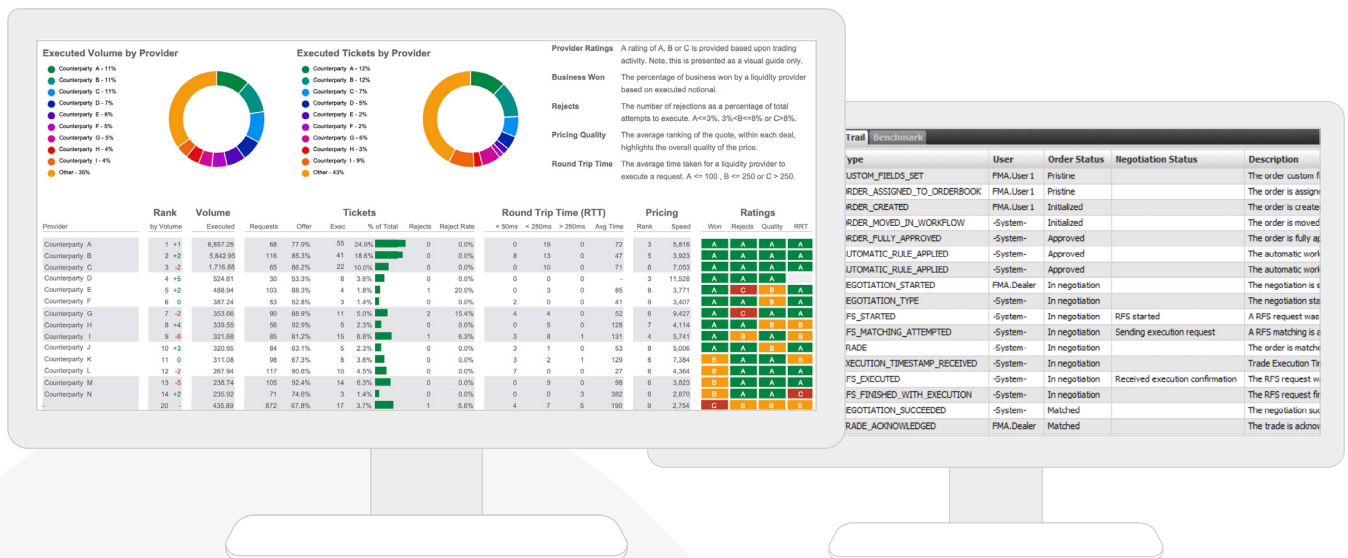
Executed Volume by Provider

Counterparty A - 11%
Counterparty B - 11%
Counterparty C - 11%
Counterparty D - 7%
Counterparty E - 6%
Counterparty F - 5%
Counterparty G - 5%
Counterparty H - 4%
Counterparty I - 4%
Other - 35%

Executed Tickets by Provider

Counterparty A - 12%
Counterparty B - 12%
Counterparty C - 7%
Counterparty D - 5%
Counterparty E - 2%
Counterparty F - 2%
Counterparty G - 6%
Counterparty H - 3%
Counterparty I - 9%
Other - 43%

Provider Ratings A rating of A, B or C is provided based upon trading activity. Note, this is presented as a visual guide only.

Business Won The percentage of business won by a liquidity provider based on executed notional.

Rejects The number of rejections as a percentage of total attempts to execute. A<=3%, 3%<B<=8% or C>8%.

Pricing Quality The average ranking of the quote, within each deal, highlights the overall quality of the price.

Round Trip Time The average time taken for a liquidity provider to execute a request. A <= 100 , B <= 250 or C > 250.

| Provider | Rank by Volume | | Volume Executed | Requests | Offer | Exec | % of Total | Rejects | Reject Rate | < 50ms | < 250ms | > 250ms | Avg Time | Rank | Speed | Won | Rejects | Quality | RRT |
|---|---|---|---|---|---|---|---|---|---|---|---|---|---|---|---|---|---|---|---|
| Counterparty A | 1 | +1 | 6,857.25 | 68 | 77.9% | 55 | 24.9% | 0 | 0.0% | 0 | 19 | 0 | 72 | 3 | 5,816 | A | A | A | A |
| Counterparty B | 2 | +2 | 5,842.95 | 116 | 85.3% | 41 | 18.6% | 0 | 0.0% | 8 | 13 | 0 | 47 | 5 | 3,923 | A | A | A | A |
| Counterparty C | 3 | -2 | 1,716.88 | 65 | 86.2% | 22 | 10.0% | 0 | 0.0% | 0 | 10 | 0 | 71 | 6 | 7,053 | A | A | A | A |
| Counterparty D | 4 | +5 | 524.61 | 30 | 53.3% | 8 | 3.6% | 0 | 0.0% | 0 | 0 | 0 | - | 3 | 11,528 | A | A | A | |
| Counterparty E | 5 | +2 | 488.94 | 103 | 88.3% | 4 | 1.8% | 1 | 20.0% | 0 | 3 | 0 | 85 | 8 | 3,771 | A | C | B | A |
| Counterparty F | 6 | 0 | 387.24 | 53 | 52.8% | 3 | 1.4% | 0 | 0.0% | 2 | 0 | 0 | 41 | 9 | 3,407 | A | A | B | A |
| Counterparty G | 7 | -2 | 353.66 | 90 | 88.9% | 11 | 5.0% | 2 | 15.4% | 4 | 4 | 0 | 52 | 6 | 9,427 | A | C | A | A |
| Counterparty H | 8 | +4 | 339.55 | 56 | 92.9% | 5 | 2.3% | 0 | 0.0% | 0 | 5 | 0 | 128 | 7 | 4,114 | A | A | B | B |
| Counterparty I | 9 | -6 | 321.68 | 85 | 81.2% | 15 | 6.8% | 1 | 6.3% | 3 | 8 | 1 | 131 | 4 | 5,741 | A | B | A | B |
| Counterparty J | 10 | +3 | 320.95 | 84 | 63.1% | 5 | 2.3% | 0 | 0.0% | 3 | 1 | 0 | 53 | 8 | 5,006 | A | A | B | A |
| Counterparty K | 11 | 0 | 311.08 | 98 | 67.3% | 8 | 3.6% | 0 | 0.0% | 3 | 2 | 1 | 129 | 6 | 7,384 | B | A | A | B |
| Counterparty L | 12 | -2 | 267.94 | 117 | 90.6% | 10 | 4.5% | 0 | 0.0% | 7 | 0 | 0 | 27 | 6 | 4,364 | B | A | A | A |
| Counterparty M | 13 | -5 | 238.74 | 105 | 92.4% | 14 | 6.3% | 0 | 0.0% | 0 | 9 | 0 | 98 | 6 | 3,823 | B | A | A | A |
| Counterparty N | 14 | +2 | 235.92 | 71 | 74.6% | 3 | 1.4% | 0 | 0.0% | 0 | 0 | 3 | 382 | 8 | 2,870 | B | A | B | C |
| - | 20 | - | 435.89 | 872 | 67.8% | 17 | 3.7% | 1 | 5.6% | 4 | 7 | 5 | 190 | 9 | 2,754 | C | B | B | B |

Trail Benchmark

| ype | User | Order Status | Negotiation Status | Description |
|---|---|---|---|---|
| CUSTOM_FIELDS_SET | FMA.User 1 | Pristine | | The order custom fi |
| ORDER_ASSIGNED_TO_ORDERBOOK | FMA.User 1 | Pristine | | The order is assign |
| ORDER_CREATED | FMA.User 1 | Initialized | | The order is create |
| ORDER_MOVED_IN_WORKFLOW | -System- | Initialized | | The order is moved |
| ORDER_FULLY_APPROVED | -System- | Approved | | The order is fully ap |
| AUTOMATIC_RULE_APPLIED | -System- | Approved | | The automatic work |
| AUTOMATIC_RULE_APPLIED | -System- | Approved | | The automatic work |
| NEGOTIATION_STARTED | FMA.Dealer | In negotiation | | The negotiation is s |
| NEGOTIATION_TYPE | -System- | In negotiation | | The negotiation sta |
| FS_STARTED | -System- | In negotiation | RFS started | A RFS request was |
| FS_MATCHING_ATTEMPTED | -System- | In negotiation | Sending execution request | A RFS matching is a |
| RADE | -System- | In negotiation | | The order is match |
| EXECUTION_TIMESTAMP_RECEIVED | -System- | In negotiation | | Trade Execution Tin |
| FS_EXECUTED | -System- | In negotiation | Received execution confirmation | The RFS request wa |
| FS_FINISHED_WITH_EXECUTION | -System- | In negotiation | | The RFS request fi |
| NEGOTIATION_SUCCEEDED | -System- | Matched | | The negotiation suc |
| RADE_ACKNOWLEDGED | FMA.Dealer | Matched | | The trade is ackno |